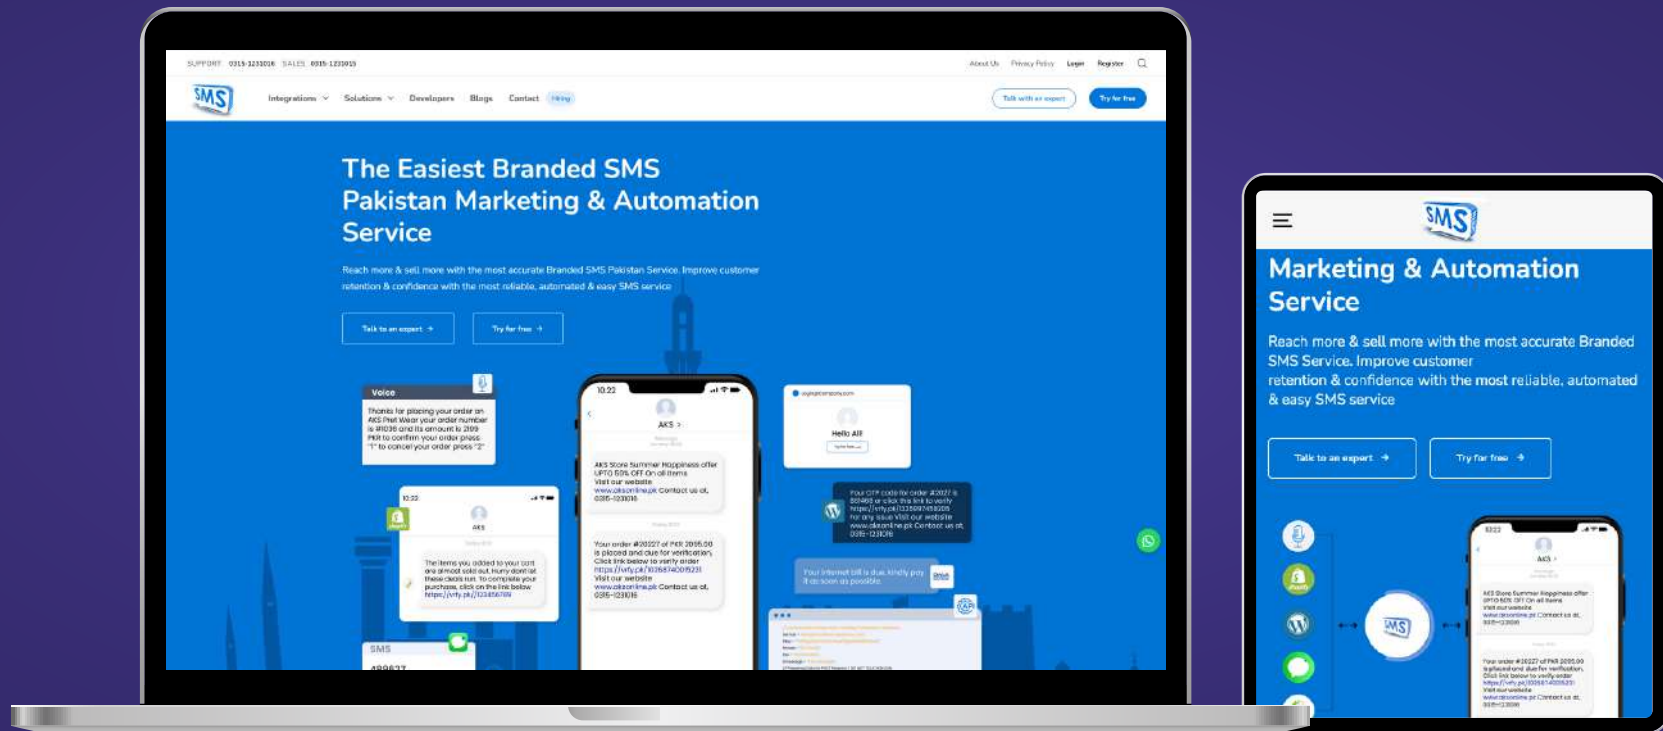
SUPPORT 0315-1231016 SALES 0315-1231015

About Us Privacy Policy Login Register

SMS

Integrations Solutions Developers Blogs Contact Hiring

Talk with an expert Try for free

The Easiest Branded SMS Pakistan Marketing & Automation Service

Reach more & sell more with the most accurate Branded SMS Pakistan Service. Improve customer retention & confidence with the most reliable, automated & easy SMS service

Talk to an expert → Try for free →

Voice

Thanks for placing your order on AKS Pret Wear your order number is #1036 and its amount is 2109 PKR to confirm your order press "1" to cancel your order press "2"

10:22

AKS >

AKS Store Summer Happiness offer UPTO 50% OFF On all items Visit our website www.aksonline.pk Contact us at, 0315-1231016

Your order #20227 of PKR 2095.00 is placed and due for verification. Click link below to verify order https://vrfy.pk/1036874005231 Visit our website www.aksonline.pk Contact us at, 0315-1231016

Hello All

Your OTP code for order #2027 is 50466 or click this link to verify https://vrfy.pk/1335097458205 For any issue Visit our website www.aksonline.pk Contact us at, 0315-1231016

The items you added to your cart are almost sold out. Hurry dont let these deals run. To complete your purchase, click on the link below https://vrfy.pk/123456789

Your internet bill is due, kindly pay it as soon as possible.

SMS

SMS

Marketing & Automation Service

Reach more & sell more with the most accurate Branded SMS Service. Improve customer retention & confidence with the most reliable, automated & easy SMS service

Talk to an expert → Try for free →

SMS

AKS >

AKS Store Summer Happiness offer UPTO 50% OFF On all items Visit our website www.aksonline.pk Contact us at, 0315-1231016

Your order #20227 of PKR 2095.00 is placed and due for verification. Click link below to verify order https://vrfy.pk/1036874005231 Visit our website www.aksonline.pk Contact us at, 0315-1231016